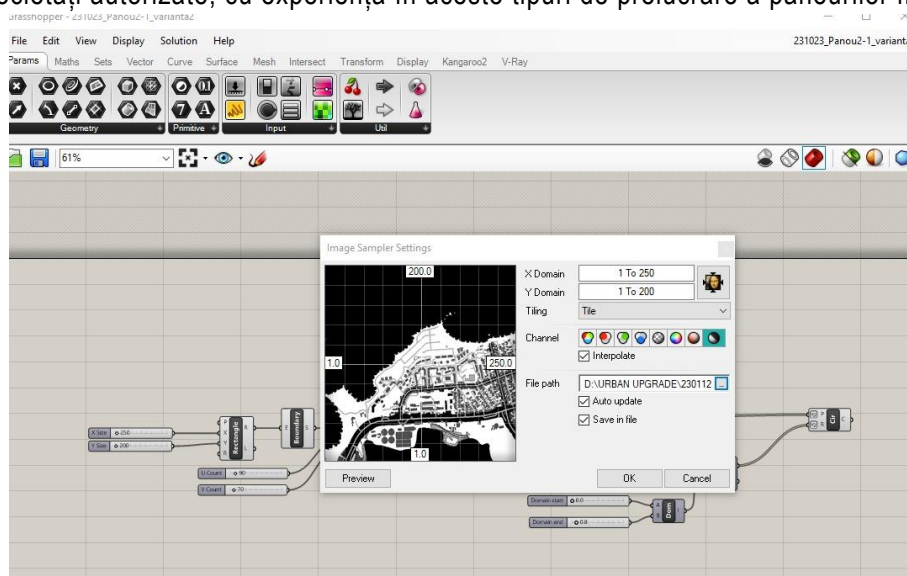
societăți autorizate, cu experiență în aceste tipuri de prelucrare a panourilor m

Grasshopper - 231023_Panou2-1_varianta2

File Edit View Display Solution Help

231023_Panou2-1_variant

Params Maths Sets Vector Curve Surface Mesh Intersect Transform Display Kangaroo2 V-Ray

Geometry Primitive Input Util

61%

Image Sampler Settings

200.0

1.0

250.0

1.0

X Domain 1 To 250

Y Domain 1 To 200

Tiling Tile

Channel

Interpolate

File path D:\URBAN UPGRADE\230112

Auto update

Save in file

Preview

OK Cancel

X Size 250

Y Size 200

Rectangle

Boundary

U Count 90

V Count 70

Domain start 0.0

Domain end 0.8

Dom

Cir